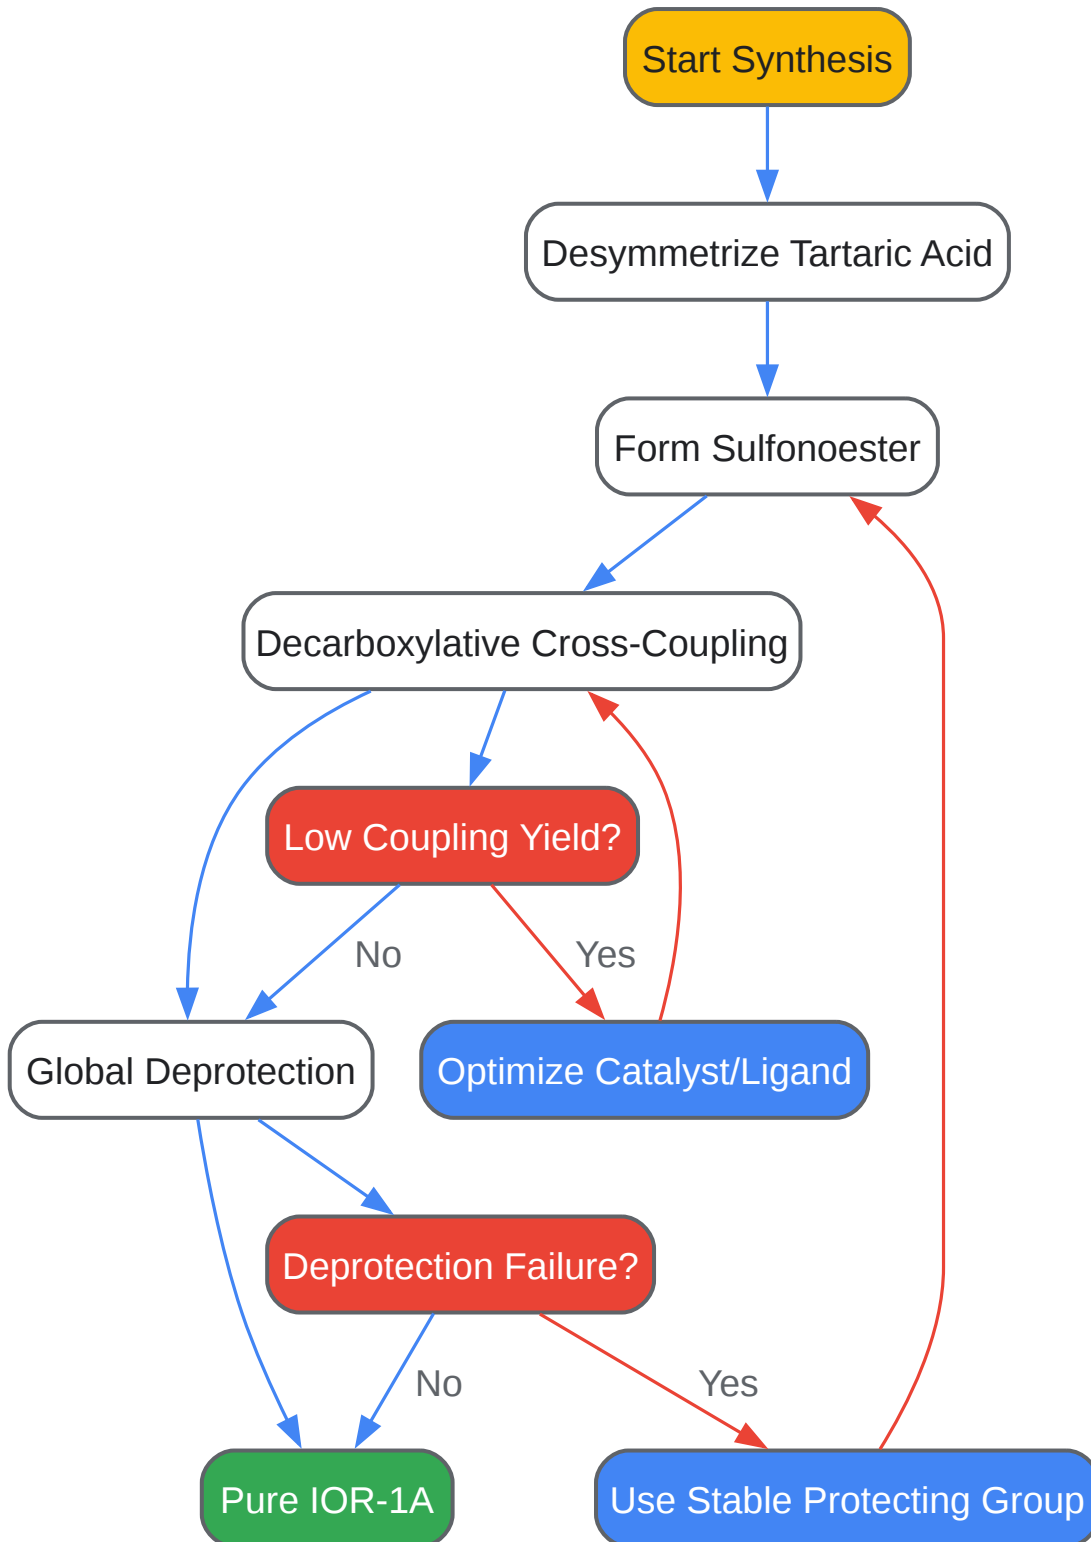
Start Synthesis

Desymmetrize Tartaric Acid

Form Sulfonoester

Decarboxylative Cross-Coupling

Low Coupling Yield?

No

Yes

Global Deprotection

Optimize Catalyst/Ligand

Deprotection Failure?

No

Yes

Pure IOR-1A

Use Stable Protecting Group